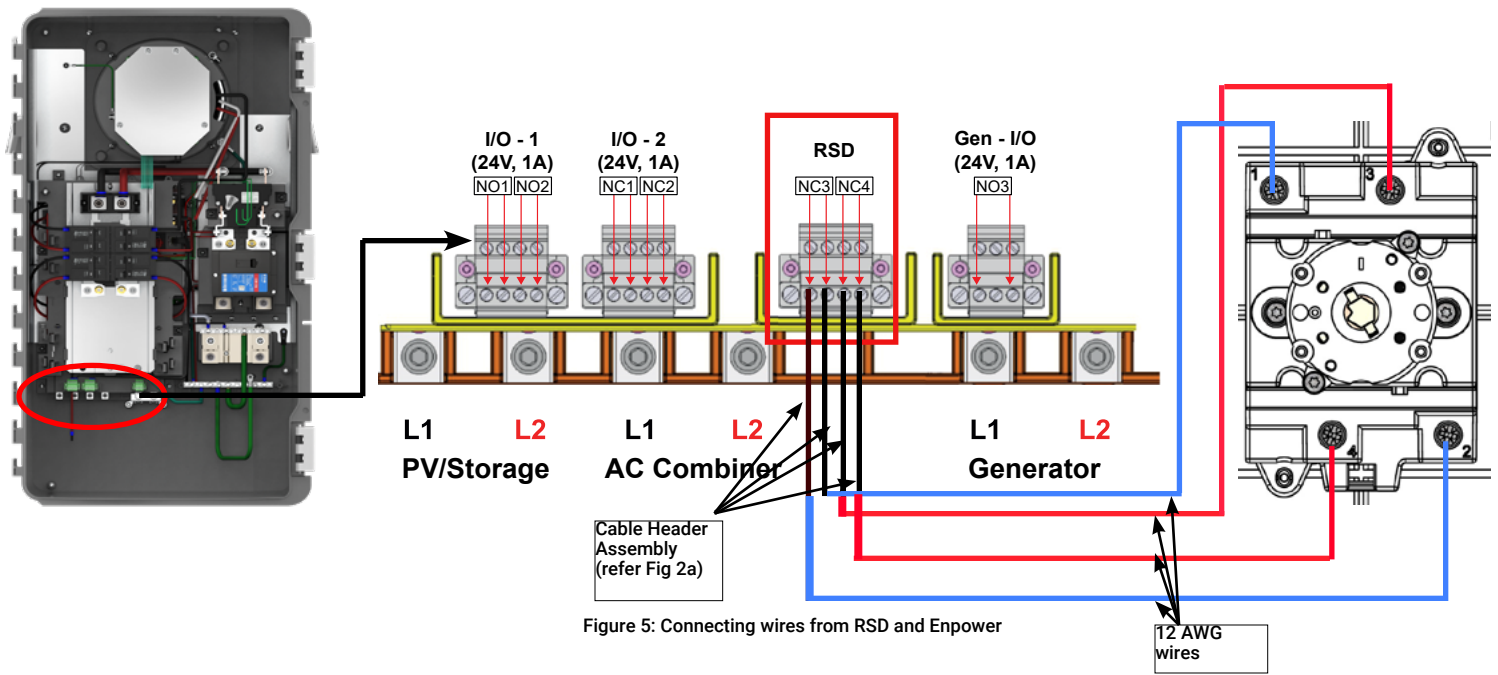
I/O - 1
(24V, 1A)
NO1 NO2

I/O - 2
(24V, 1A)
NC1 NC2

RSD
NC3 NC4

Gen - I/O
(24V, 1A)
NO3

1 3 4 2

L1 L2
PV/Storage

L1 L2
AC Combiner

L1 L2
Generator

Cable Header Assembly (refer Fig 2a)

Figure 5: Connecting wires from RSD and Enpower

12 AWG wires